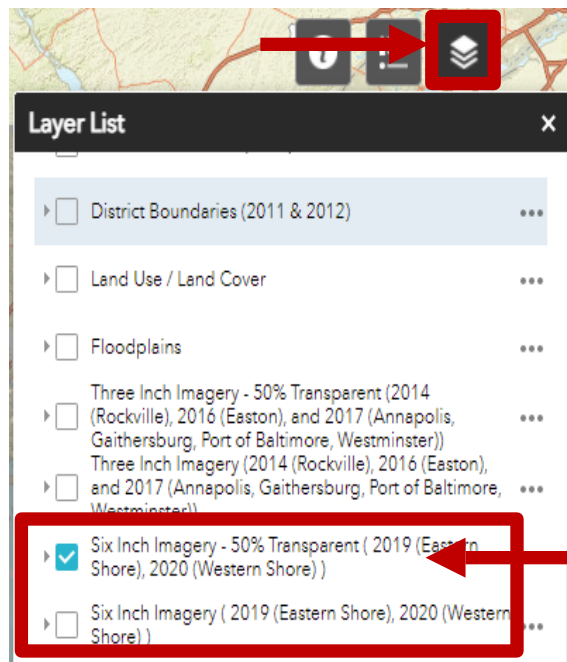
Layer List

District Boundaries (2011 & 2012)

Land Use / Land Cover

Floodplains

Three Inch Imagery - 50% Transparent (2014 (Rockville), 2016 (Easton), and 2017 (Annapolis, Gaithersburg, Port of Baltimore, Westminster))

Three Inch Imagery (2014 (Rockville), 2016 (Easton), and 2017 (Annapolis, Gaithersburg, Port of Baltimore, Westminster))

Six Inch Imagery - 50% Transparent ( 2019 (Eastern Shore), 2020 (Western Shore) )

Six Inch Imagery ( 2019 (Eastern Shore), 2020 (Western Shore) )